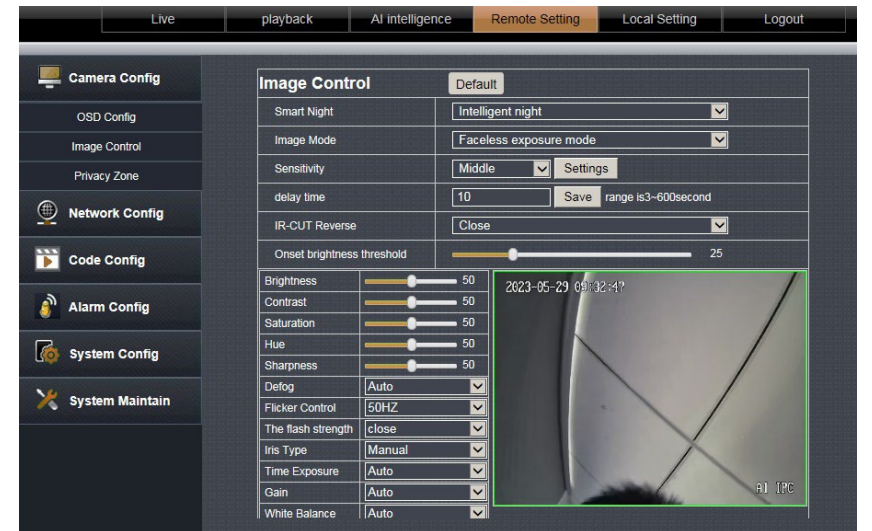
Live | playback | AI intelligence | Remote Setting | Local Setting | Logout

Camera Config
OSD Config
Image Control
Privacy Zone
Network Config
Code Config
Alarm Config
System Config
System Maintain

Image Control
Default

| | |
|---|---|
| Smart Night | Intelligent night |
| Image Mode | Faceless exposure mode |
| Sensitivity | Middle Settings |
| delay time | 10 Save range is3~600second |
| IR-CUT Reverse | Close |
| Onset brightness threshold | 25 |

| | |
|---|---|
| Brightness | 50 |
| Contrast | 50 |
| Saturation | 50 |
| Hue | 50 |
| Sharpness | 50 |
| Defog | Auto |
| Flicker Control | 50HZ |
| The flash strength | close |
| Iris Type | Manual |
| Time Exposure | Auto |
| Gain | Auto |
| White Balance | Auto |

2023-05-29 09:32:47
AI IPC